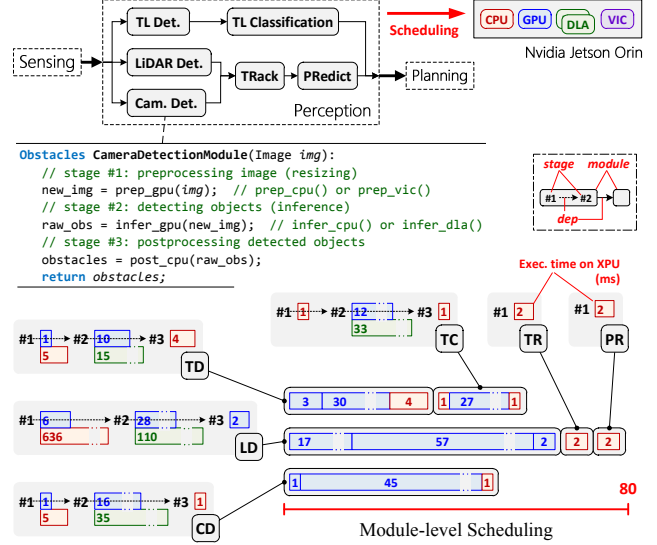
TL Det.
TL Classification
Scheduling
CPU
GPU
DLA
VIC
Nvidia Jetson Orin
Sensing
LiDAR Det.
TRack
PRedict
Planning
Cam. Det.
Perception

Obstacles CameraDetectionModule(Image img):
    // stage #1: preprocessing image (resizing)
    new_img = prep_gpu(img);  // prep_cpu() or prep_vic()
    // stage #2: detecting objects (inference)
    raw_obs = infer_gpu(new_img);  // infer_cpu() or infer_dla()
    // stage #3: postprocessing detected objects
    obstacles = post_cpu(raw_obs);
    return obstacles;

stage
module
#1
#2
dep

Exec. time on XPU (ms)

#1 1 #2 12 #3 1
33
TC
#1 2
TR
#1 2
PR

#1 1 #2 10 #3 4
5
15
TD

3 30 4
1 27 1

#1 6 #2 28 #3 2
636
110
LD
17 57 2
2
2

#1 1 #2 16 #3 1
5
35
CD
1 45 1
80
Module-level Scheduling